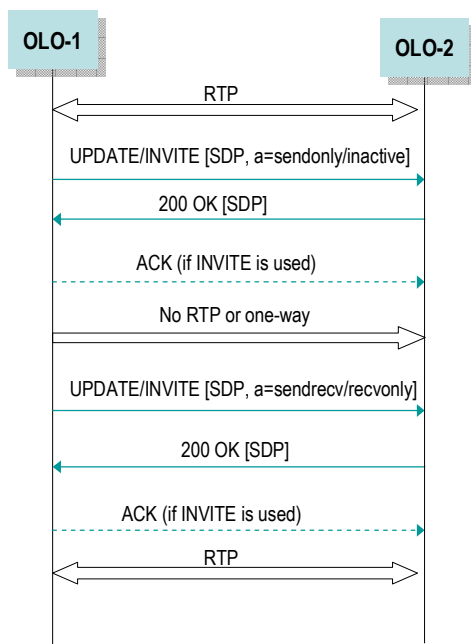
OLO-1

OLO-2

RTP

UPDATE/INVITE [SDP, a=sendonly/inactive]

200 OK [SDP]

ACK (if INVITE is used)

No RTP or one-way

UPDATE/INVITE [SDP, a=sendrecv/recvonly]

200 OK [SDP]

ACK (if INVITE is used)

RTP